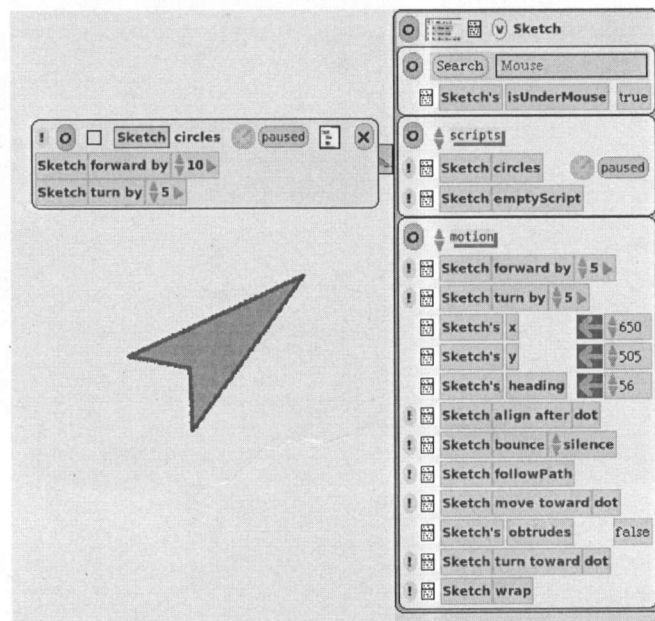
Sketch

Search Mouse

Sketch's isUnderMouse true

! Sketch circles paused

Sketch forward by 10

Sketch turn by 5

scripts

! Sketch circles paused

! Sketch emptyScript

motion

! Sketch forward by 5

! Sketch turn by 5

Sketch's x 650

Sketch's y 505

Sketch's heading 56

! Sketch align after dot

! Sketch bounce silence

! Sketch followPath

! Sketch move toward dot

Sketch's obtrudes false

! Sketch turn toward dot

! Sketch wrap